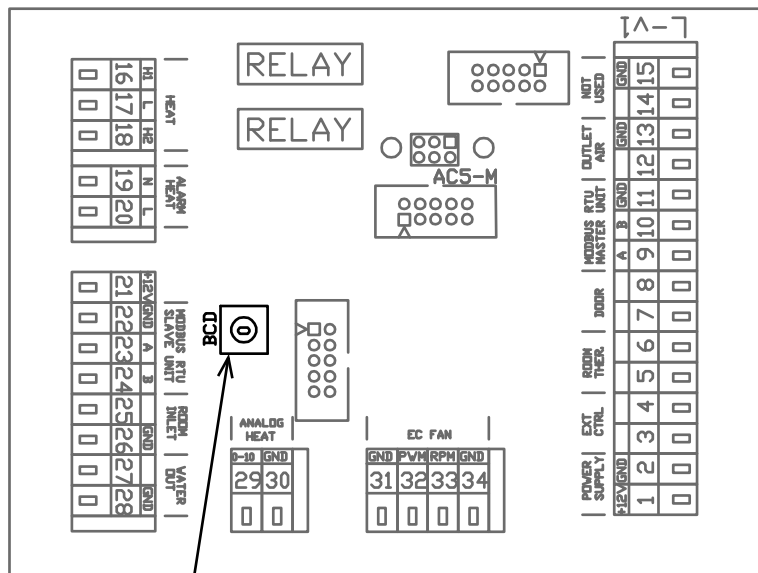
RELAY

RELAY

AC5-M

BCD

0

H1 16
L 17
H2 18
HEAT

N 19
L 20
ALARM HEAT

+12V 21
GND 22
MODBUS RTU SLAVE UNIT
A 23
B 24

25
GND 26
ROOM INLET

27
GND 28
WATER OUT

ANALOG HEAT
0-10 29
GND 30

EC FAN
GND 31
PWM 32
RPM 33
GND 34

I-V-I

GND 15
14
NOT USED

GND 13
12
OUTLET AIR

GND 11
B 10
A 9
MODBUS RTU MASTER UNIT

8
7
DOOR

6
5
ROOM THER.

4
3
EXT CTRL

GND 2
+12V 1
POWER SUPPLY